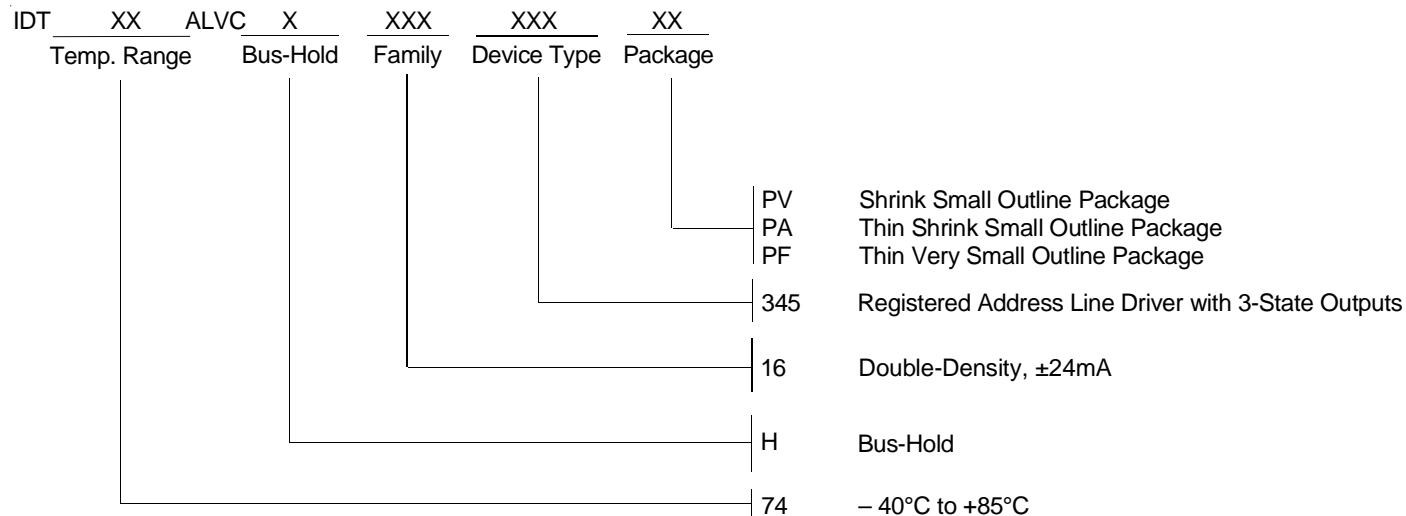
IDT XX ALVC X XXX XXX XX
Temp. Range Bus-Hold Family Device Type Package

PV Shrink Small Outline Package
PA Thin Shrink Small Outline Package
PF Thin Very Small Outline Package

345 Registered Address Line Driver with 3-State Outputs

16 Double-Density, ±24mA

H Bus-Hold

74 – 40°C to +85°C